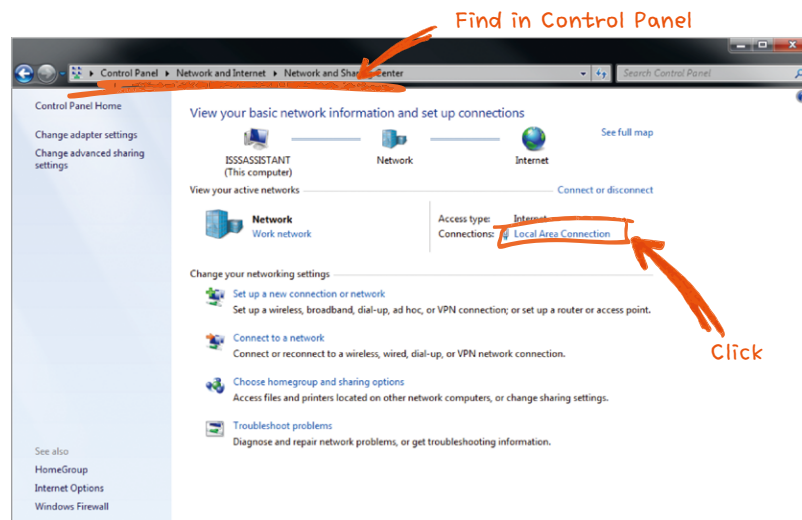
Find in Control Panel

Control Panel ▸ Network and Internet ▸ Network and Sharing Center

Search Control Panel

Control Panel Home

Change adapter settings

Change advanced sharing settings

View your basic network information and set up connections

See full map

ISSSASSISTANT (This computer)

Network

Internet

View your active networks

Connect or disconnect

Network

Work network

Access type: Internet

Connections: Local Area Connection

Click

Change your networking settings

Set up a new connection or network

Set up a wireless, broadband, dial-up, ad hoc, or VPN connection; or set up a router or access point.

Connect to a network

Connect or reconnect to a wireless, wired, dial-up, or VPN network connection.

Choose homegroup and sharing options

Access files and printers located on other network computers, or change sharing settings.

Troubleshoot problems

Diagnose and repair network problems, or get troubleshooting information.

See also

HomeGroup

Internet Options

Windows Firewall